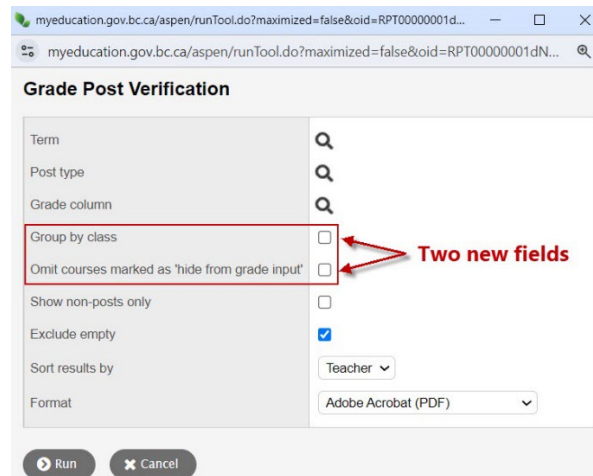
myeducation.gov.bc.ca/aspen/runTool.do?maximized=false&oid=RPT00000001d...

myeducation.gov.bc.ca/aspen/runTool.do?maximized=false&oid=RPT00000001dN...

Grade Post Verification

Term

Post type

Grade column

Group by class

Omit courses marked as 'hide from grade input'

Two new fields

Show non-posts only

Exclude empty

Sort results by

Teacher

Format

Adobe Acrobat (PDF)

Run

Cancel